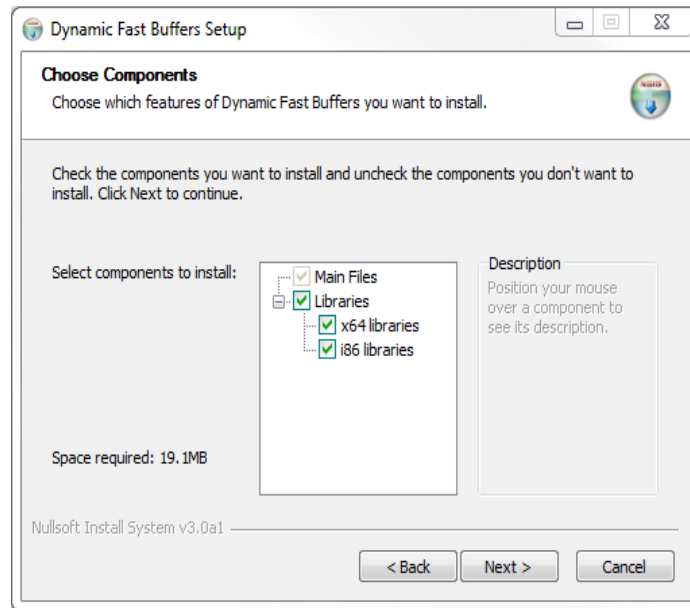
Dynamic Fast Buffers Setup

Choose Components
Choose which features of Dynamic Fast Buffers you want to install.

Check the components you want to install and uncheck the components you don't want to install. Click Next to continue.

Select components to install:

Main Files
Libraries
x64 libraries
i86 libraries

Description
Position your mouse over a component to see its description.

Space required: 19.1MB

Nullsoft Install System v3.0a1

< Back
Next >
Cancel